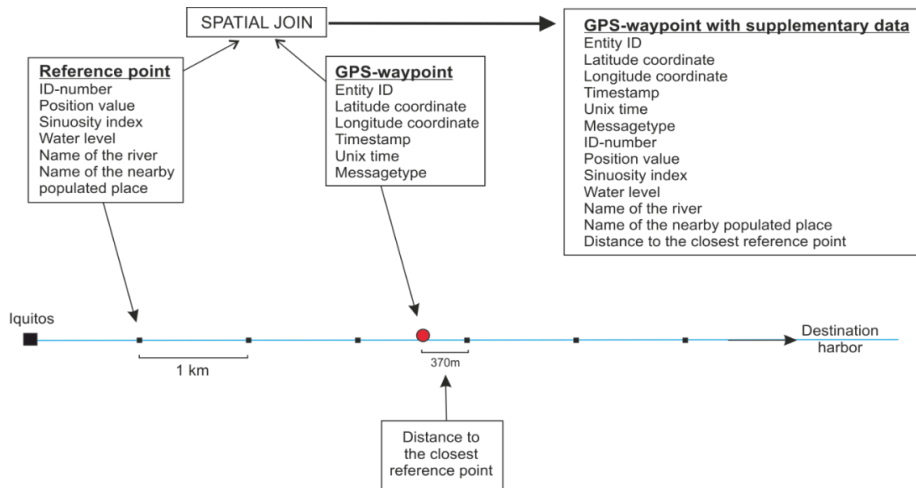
SPATIAL JOIN

Reference point
ID-number
Position value
Sinuosity index
Water level
Name of the river
Name of the nearby populated place

GPS-waypoint
Entity ID
Latitude coordinate
Longitude coordinate
Timestamp
Unix time
Messagetype

GPS-waypoint with supplementary data
Entity ID
Latitude coordinate
Longitude coordinate
Timestamp
Unix time
Messagetype
ID-number
Position value
Sinuosity index
Water level
Name of the river
Name of the nearby populated place
Distance to the closest reference point

Iquitos

1 km

370m

Destination harbor

Distance to the closest reference point